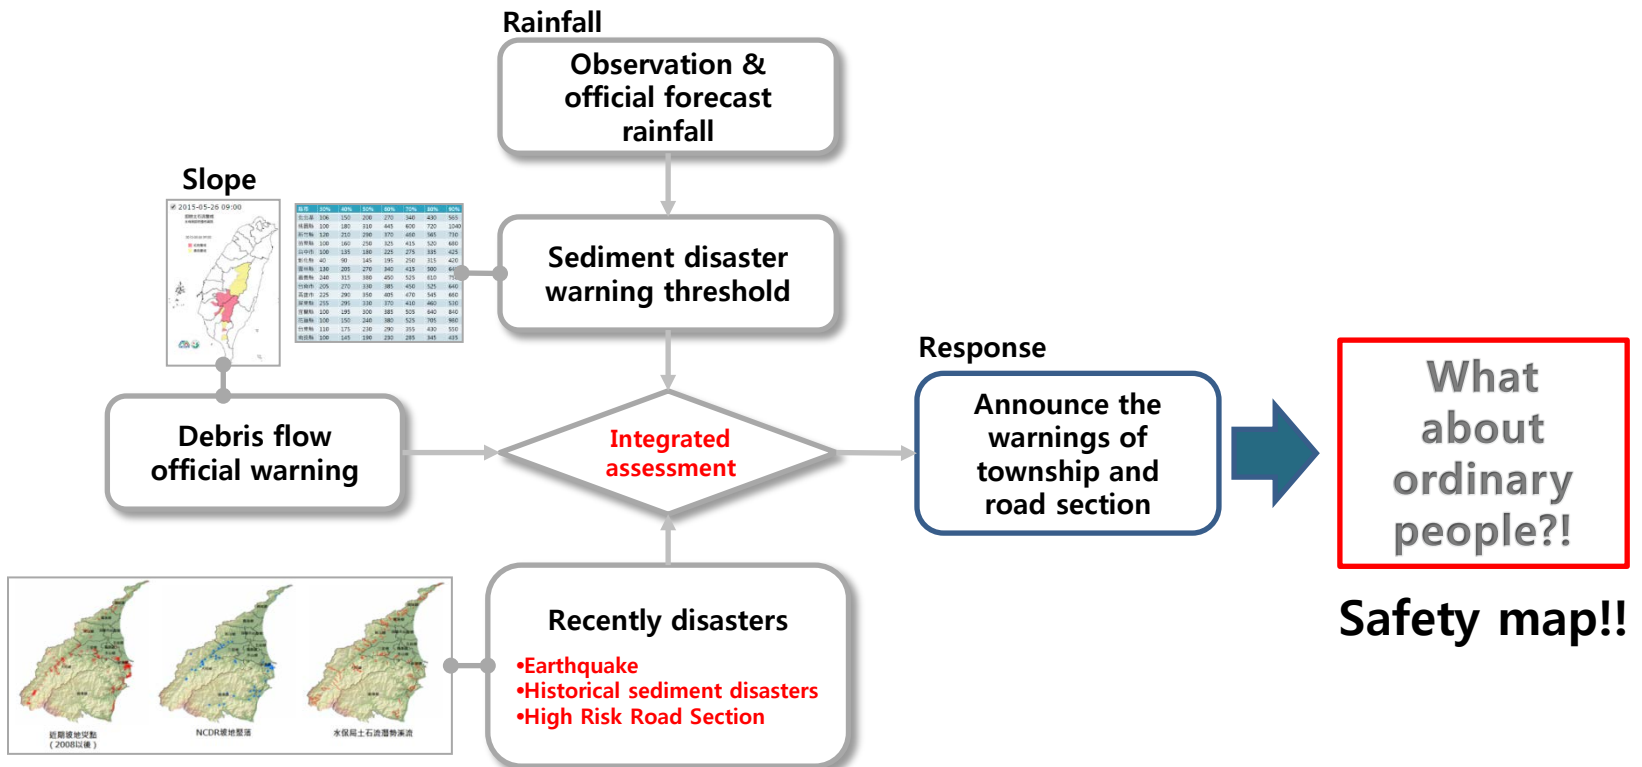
Rainfall

Observation & official forecast rainfall

Slope

Sediment disaster warning threshold

Response

Debris flow official warning

Integrated assessment

Announce the warnings of township and road section

What about ordinary people?!

Safety map!!

Recently disasters

•Earthquake
•Historical sediment disasters
•High Risk Road Section

近期坡地災點 (2008以後)

NCDR坡地盤通

水保局土石流潛勢溪流